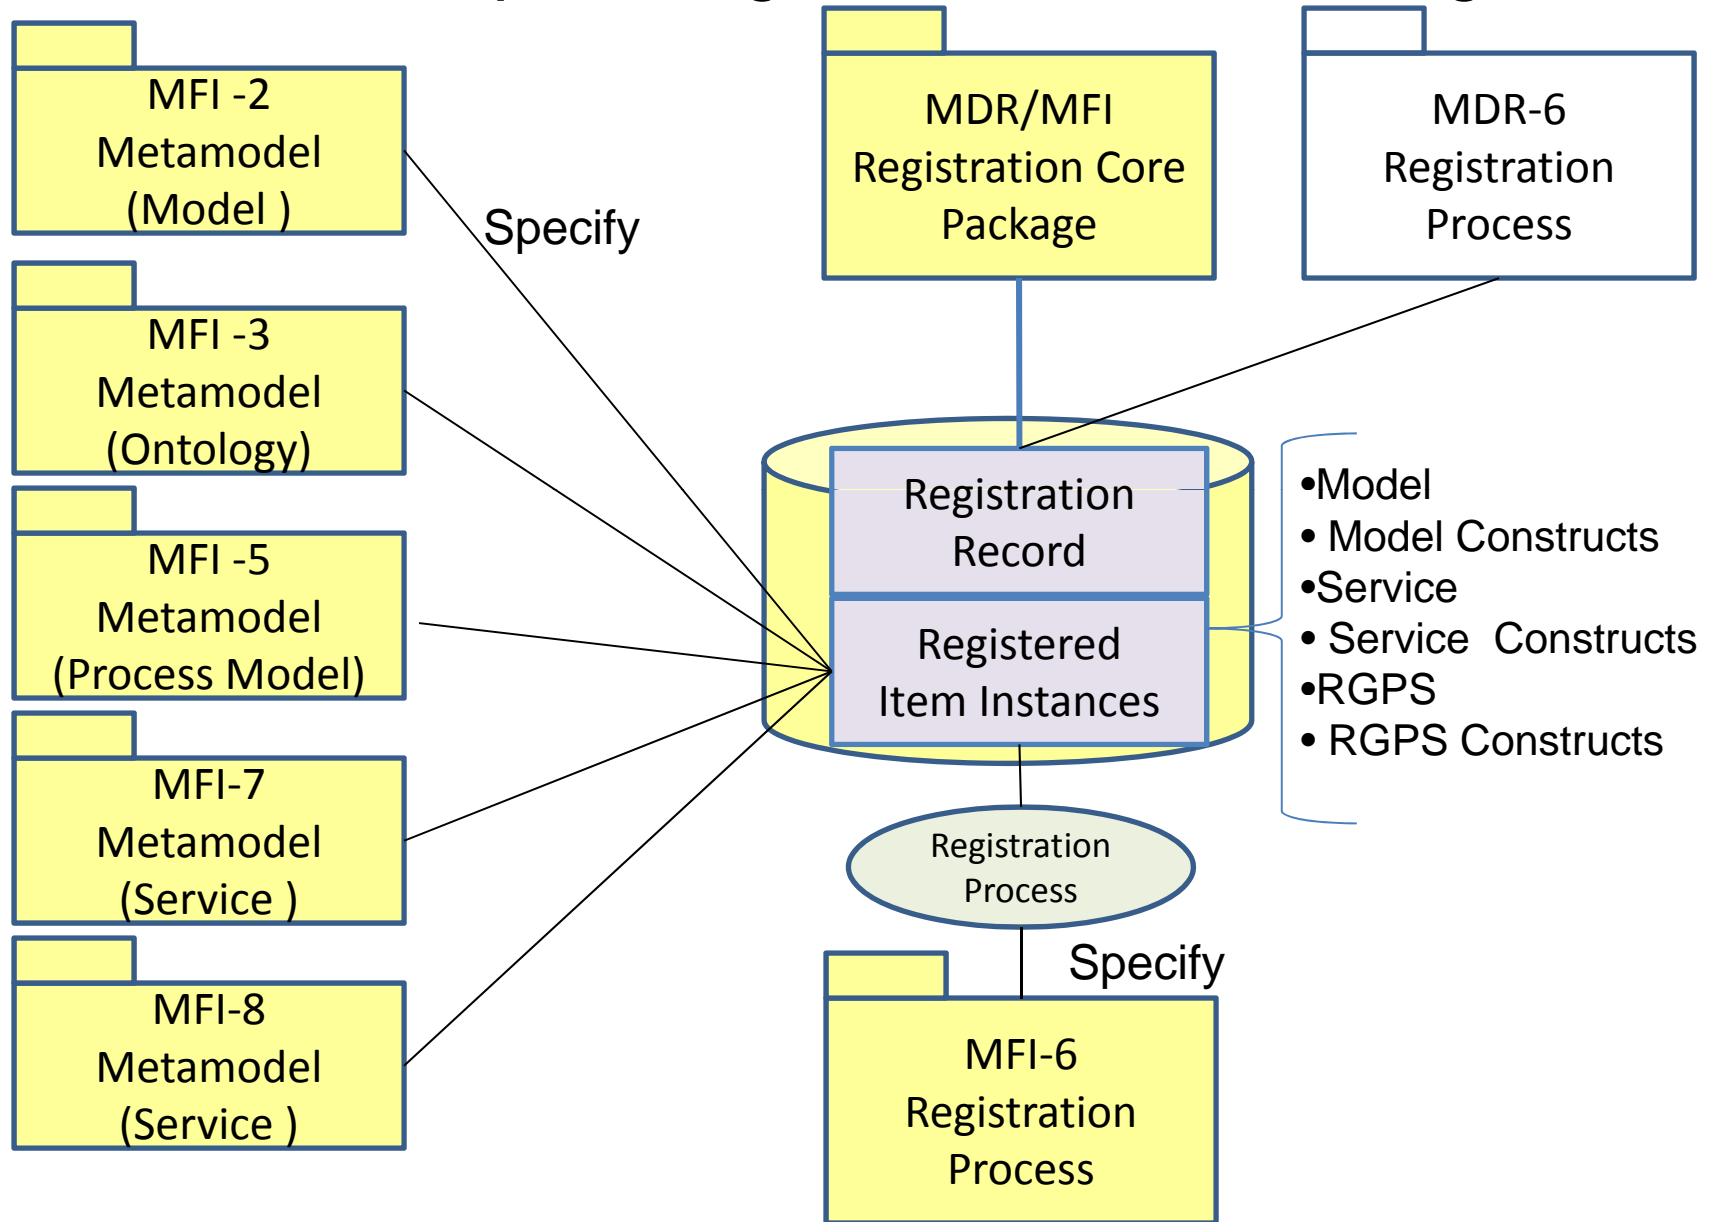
MFI -2
Metamodel
(Model )

MFI -3
Metamodel
(Ontology)

MFI -5
Metamodel
(Process Model)

MFI-7
Metamodel
(Service )

MFI-8
Metamodel
(Service )

Specify

MDR/MFI
Registration Core
Package

MDR-6
Registration
Process

Registration
Record

Registered
Item Instances

•Model
• Model Constructs
•Service
• Service Constructs
•RGPS
• RGPS Constructs

Registration
Process

Specify

MFI-6
Registration
Process